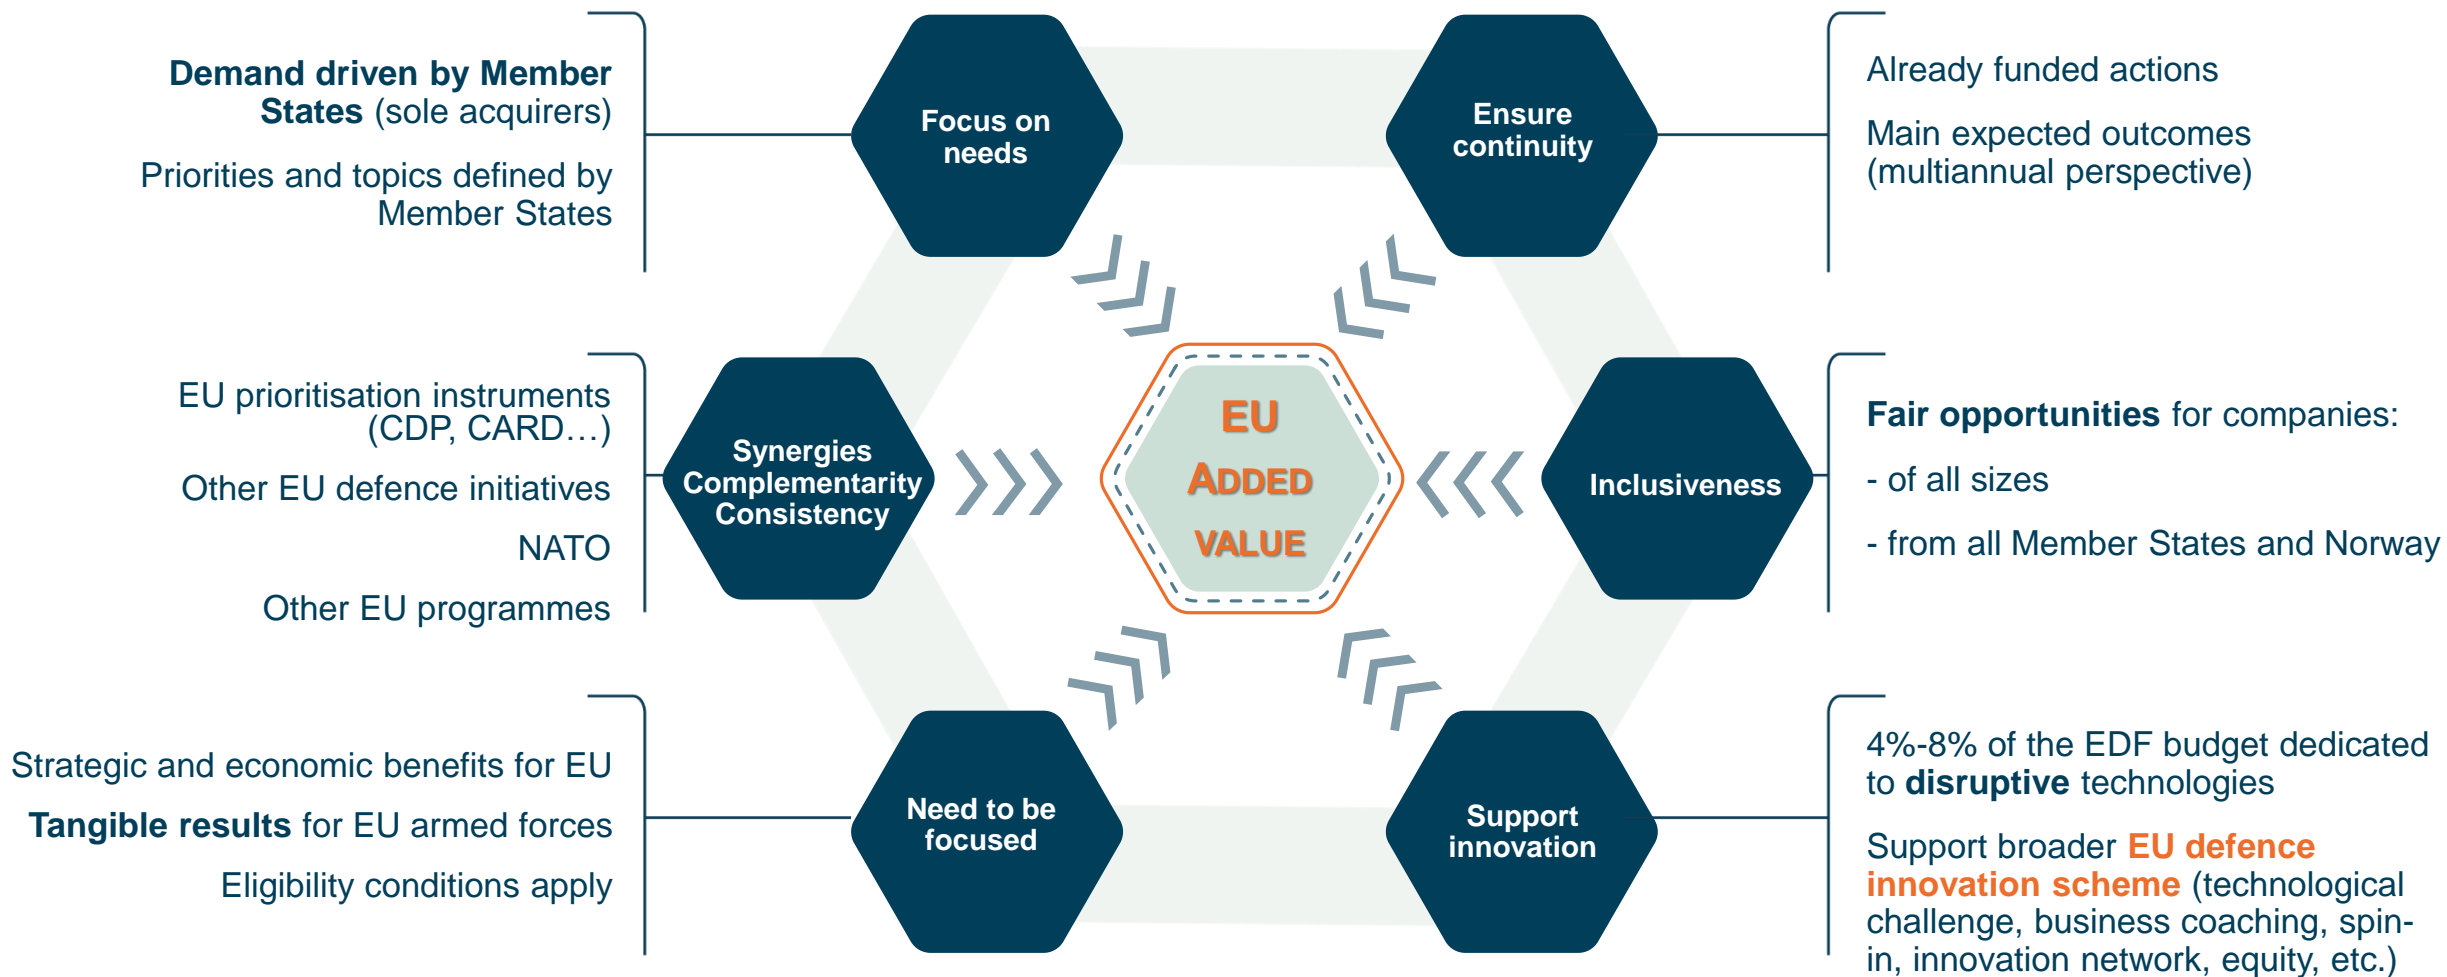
**Demand driven by Member States** (sole acquirers)

Priorities and topics defined by Member States

Focus on needs

Ensure continuity

Already funded actions

Main expected outcomes (multiannual perspective)

EU prioritisation instruments (CDP, CARD…)

Other EU defence initiatives

NATO

Other EU programmes

Synergies Complementarity Consistency

EU ADDED VALUE

Inclusiveness

**Fair opportunities** for companies:

- of all sizes

- from all Member States and Norway

Strategic and economic benefits for EU

**Tangible results** for EU armed forces

Eligibility conditions apply

Need to be focused

Support innovation

4%-8% of the EDF budget dedicated to **disruptive** technologies

Support broader **EU defence innovation scheme** (technological challenge, business coaching, spin-in, innovation network, equity, etc.)